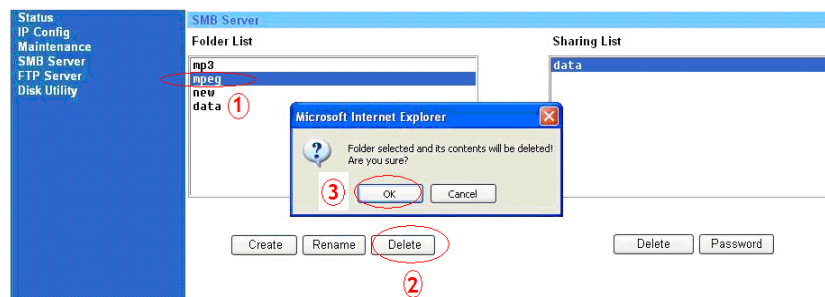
Status
IP Config
Maintenance
SMB Server
FTP Server
Disk Utility

SMB Server

Folder List

mp3
mpeg
new
data

1

Sharing List

data

Microsoft Internet Explorer

Folder selected and its contents will be deleted!
Are you sure?

3

OK

Cancel

Create

Rename

Delete

2

Delete

Password